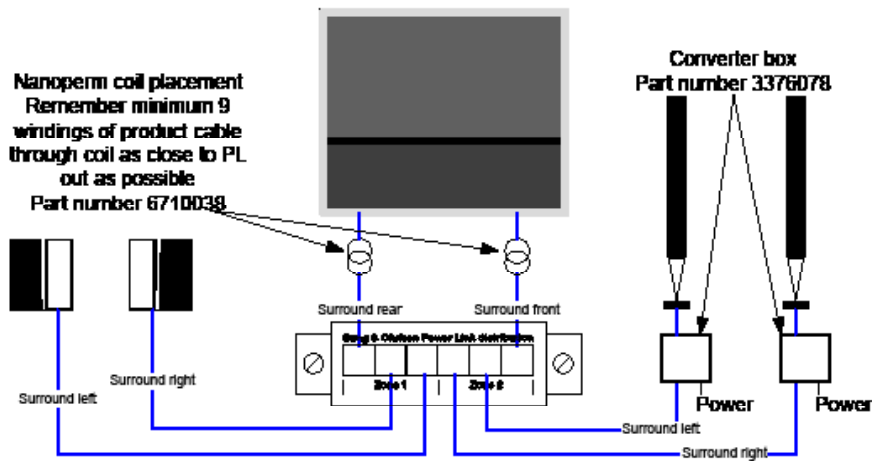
Nanoperm coil placement
Remember minimum 9 windings of product cable through coil as close to PL out as possible
Part number 6710038

Converter box
Part number 3376078

Surround rear

Surround front

Bang & Olufsen Power Link distribution

Zone 1

Zone 2

Surround right

Surround left

Power

Power

Surround left

Surround right